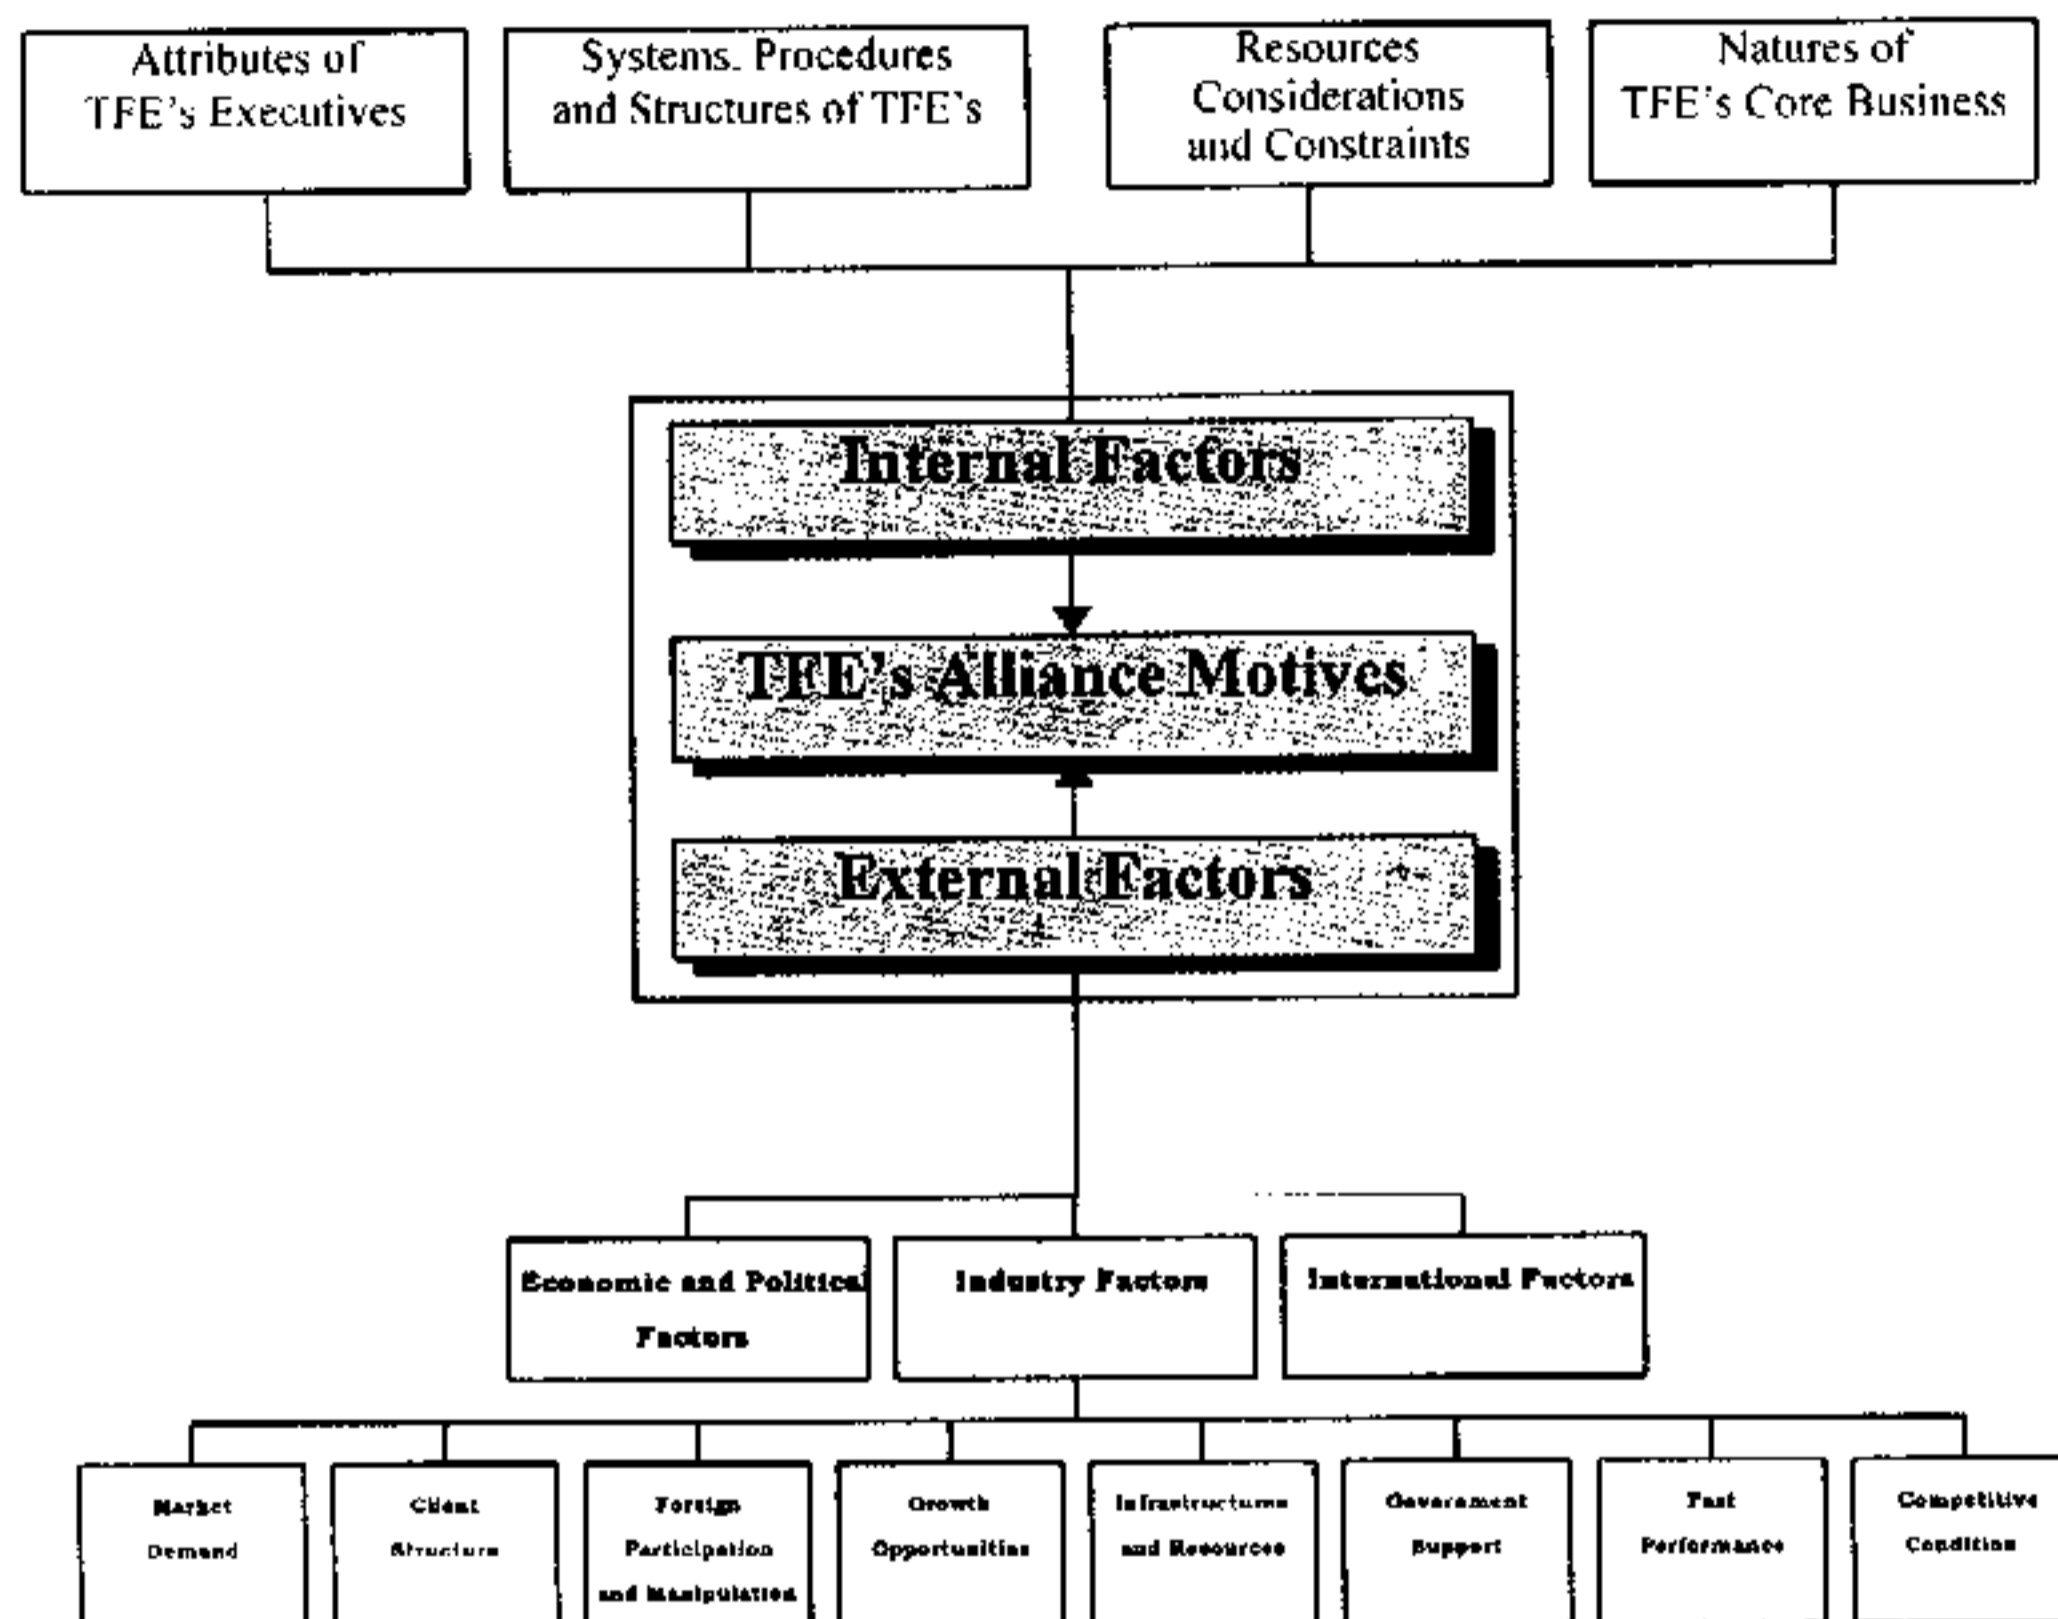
Attributes of TFE's Executives

Systems. Procedures and Structures of TFE's

Resources Considerations and Constraints

Natures of TFE's Core Business

Internal Factors

TFE's Alliance Motives

External Factors

Economic and Political Factors

Industry Factors

International Factors

Market Demand

Client Structure

Foreign Participation and Manipulation

Growth Opportunities

Infrastructures and Resources

Government Support

Past Performance

Competitive Condition